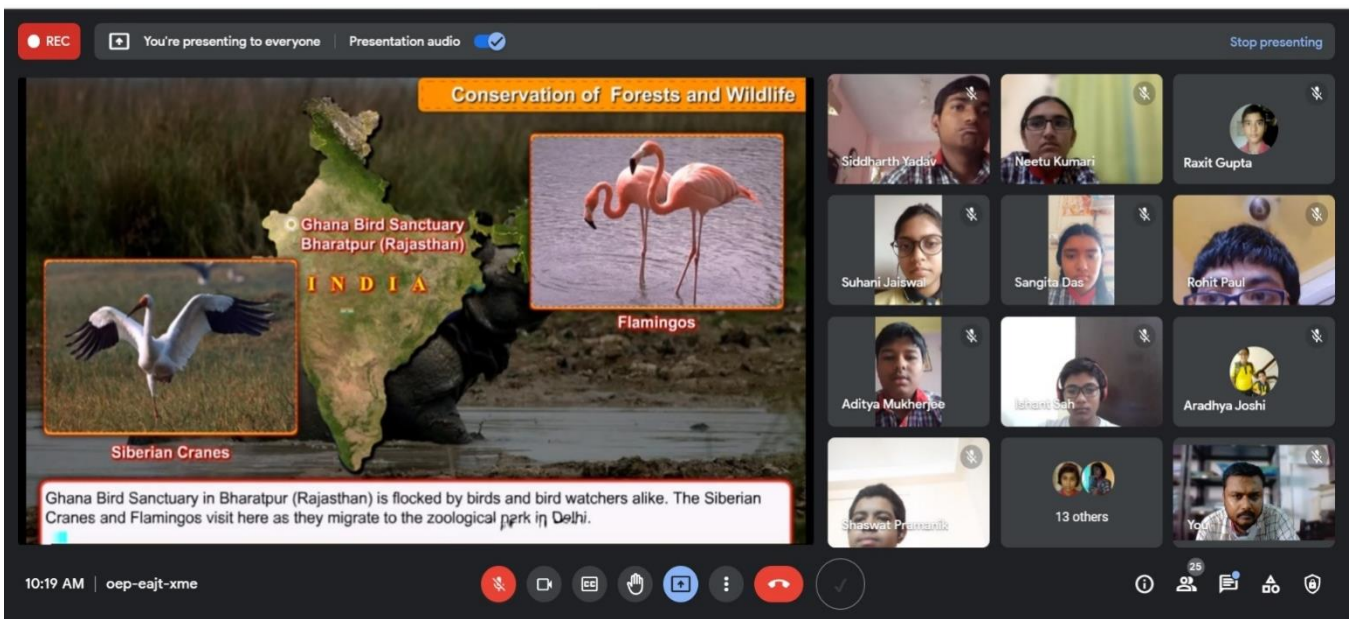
REC
You're presenting to everyone
Presentation audio
Stop presenting

Conservation of Forests and Wildlife

Ghana Bird Sanctuary Bharatpur (Rajasthan)
INDIA
Flamingos
Siberian Cranes

Ghana Bird Sanctuary in Bharatpur (Rajasthan) is flocked by birds and bird watchers alike. The Siberian Cranes and Flamingos visit here as they migrate to the zoological park in Delhi.

Siddharth Yadav
Neetu Kumari
Raxit Gupta
Suhani Jaiswal
Sangita Das
Rohit Paul
Aditya Mukherjee
Ishant Sah
Aradhya Joshi
Shaswat Pramanik
13 others
You

10:19 AM | oep-eajt-xme
25